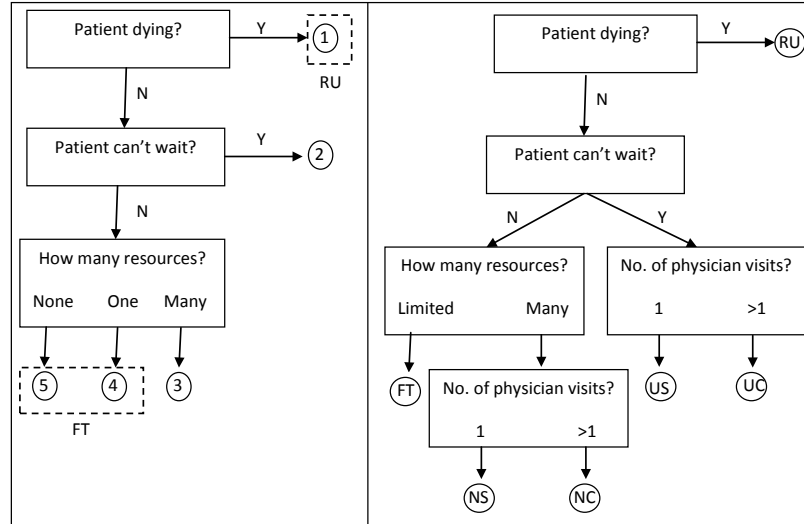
Patient dying?
Y
1
RU
N
Patient can’t wait?
Y
2
N
How many resources?
None One Many
5
4
3
FT

Patient dying?
Y
RU
N
Patient can’t wait?
N
Y
How many resources?
Limited Many
No. of physician visits?
1 >1
FT
No. of physician visits?
1 >1
US
UC
NS
NC